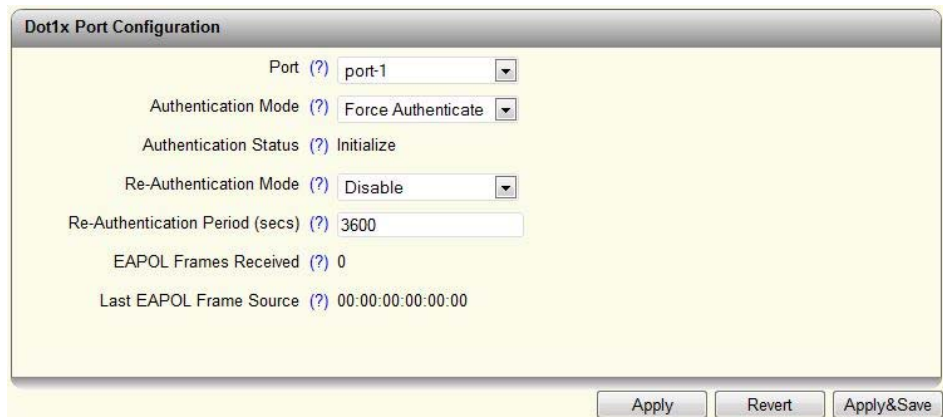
Dot1x Port Configuration

Port (?) port-1

Authentication Mode (?) Force Authenticate

Authentication Status (?) Initialize

Re-Authentication Mode (?) Disable

Re-Authentication Period (secs) (?) 3600

EAPOL Frames Received (?) 0

Last EAPOL Frame Source (?) 00:00:00:00:00:00

Apply Revert Apply&Save